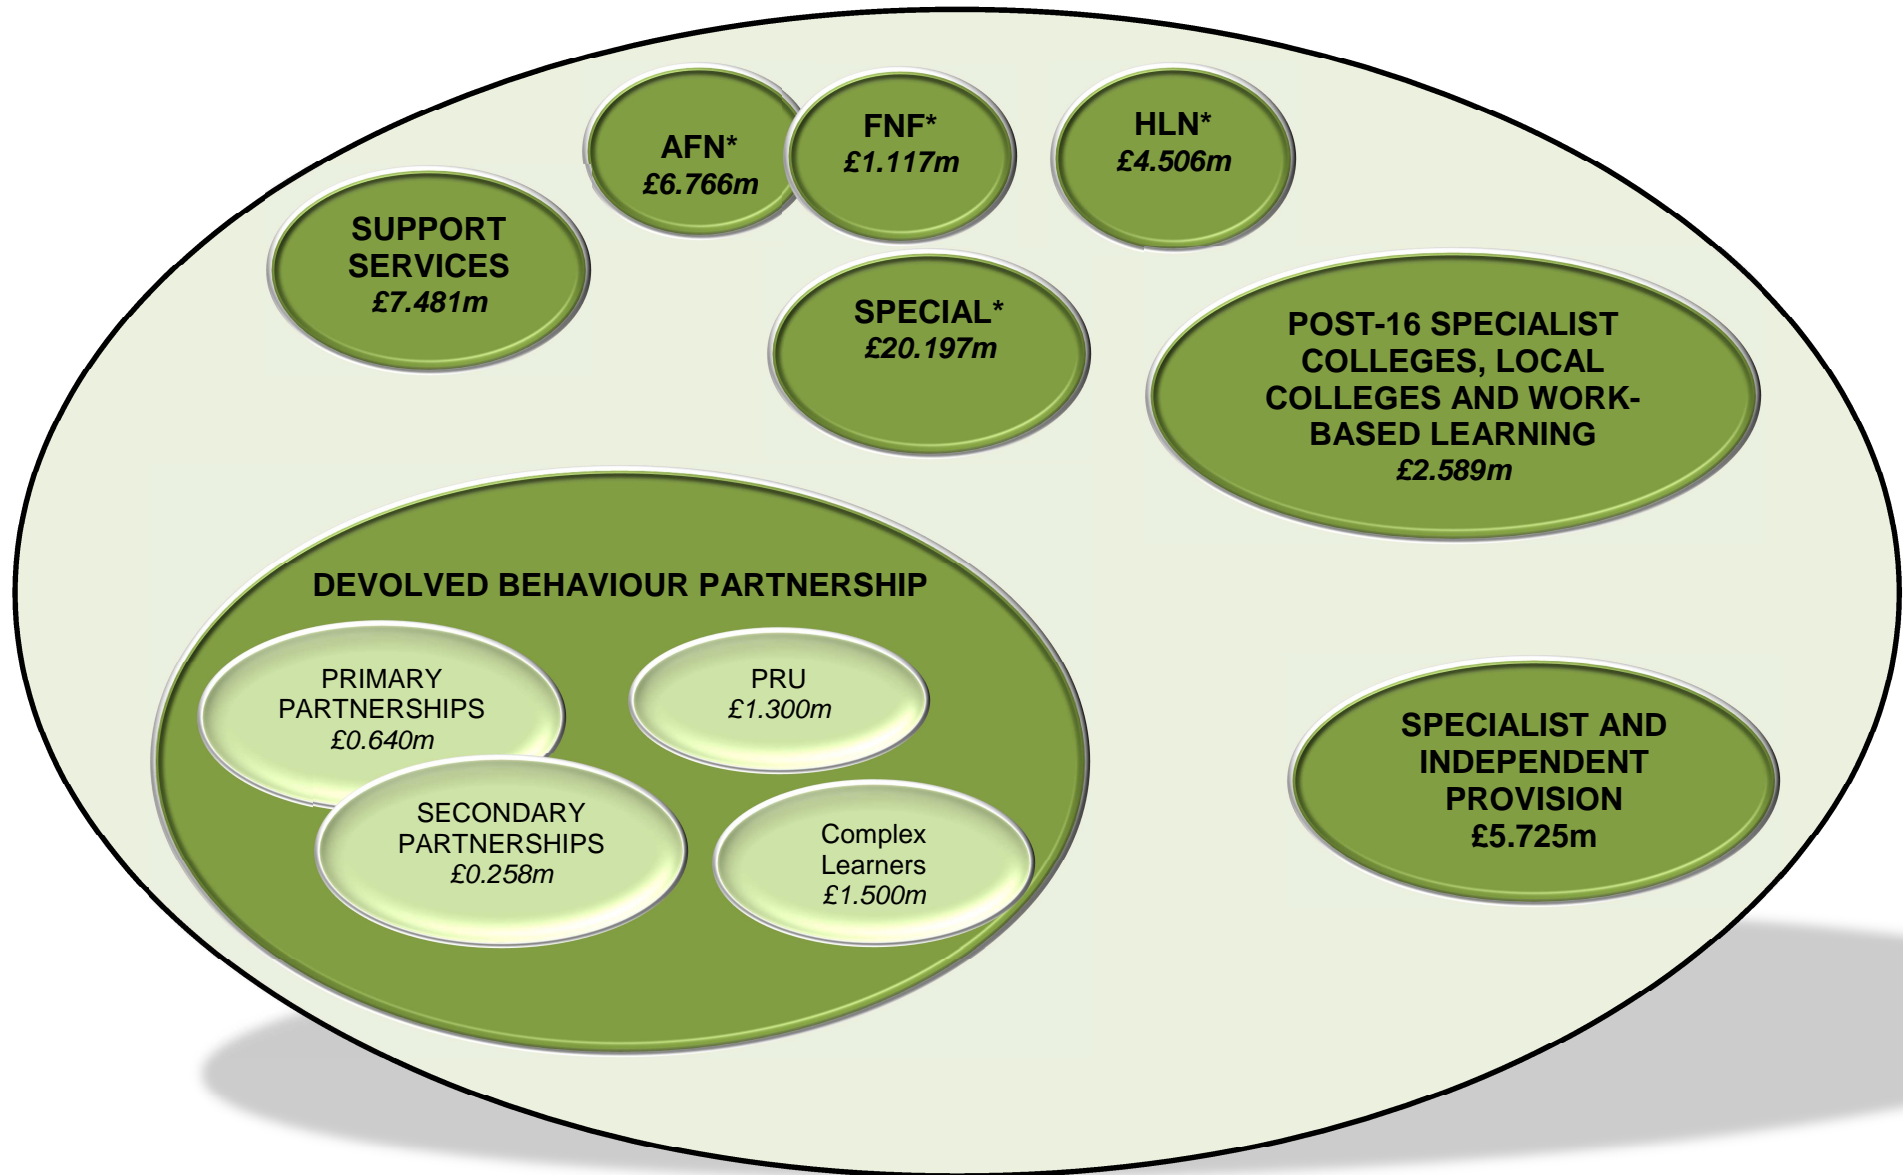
AFN*
£6.766m

FNF*
£1.117m

HLN*
£4.506m

SUPPORT SERVICES
£7.481m

SPECIAL*
£20.197m

POST-16 SPECIALIST COLLEGES, LOCAL COLLEGES AND WORK-BASED LEARNING
£2.589m

DEVOLVED BEHAVIOUR PARTNERSHIP

PRIMARY PARTNERSHIPS
£0.640m

PRU
£1.300m

SECONDARY PARTNERSHIPS
£0.258m

Complex Learners
£1.500m

SPECIALIST AND INDEPENDENT PROVISION
£5.725m